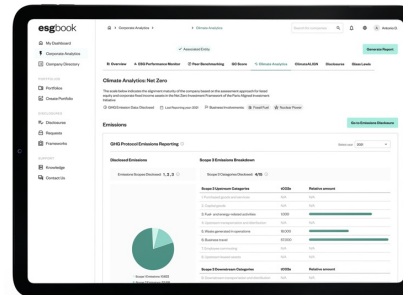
esgbook

My Dashboard
Corporate Analytics
Company Directory

PORTFOLIOS
Portfolios
Choose Portfolio

DISCLOSURES
Disclosures
Requests
Frameworks

SUPPORT
Knowledge
Contact Us

Corporate Analytics > Climate Analytics

Search for companies

Associated Entity

Generate Report

ESG Overview | ESG Performance Monitor | Peer Benchmarking | SDI Score | Climate Analytics | Climate ALIGN | Disclosures | Base Levels

Climate Analytics: Net Zero

The scale below indicates the alignment maturity of the company based on the assessment approach for listed equity and corporate fixed income assets in the Net Zero Investment Framework of the Paris Aligned Investment Initiative.

GHG Emissions Data Disclosed | Last Reporting year 2020 | Business Involvements | Fossil Fuel | Nuclear Power

Emissions

Go to Emissions Disclosure

GHG Protocol Emissions Reporting

Select year 2020

Disclosed Emissions

Emissions Scopes Disclosed: 1, 2, 3

Scope 3 Emissions Breakdown

Scope 3 Categories Disclosed: 4/15

| Scope 3 Upstream Categories | tCO2e | Relative amount |
|---|---|---|
| 1. Purchased goods and services | N/A | N/A |
| 2. Capital goods | N/A | N/A |
| 3. Fuel- and energy-related activities | 1,000 | |
| 4. Upstream transportation and distribution | N/A | N/A |
| 5. Waste generated in operations | 10,000 | |
| 6. Business travel | 67,000 | |
| 7. Employee commuting | N/A | N/A |
| 8. Upstream leased assets | N/A | N/A |

| Scope 3 Downstream Categories | tCO2e | Relative amount |
|---|---|---|
| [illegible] | N/A | N/A |

Scope Emissions (tCO2)
Scope 2 Emissions (tCO2)